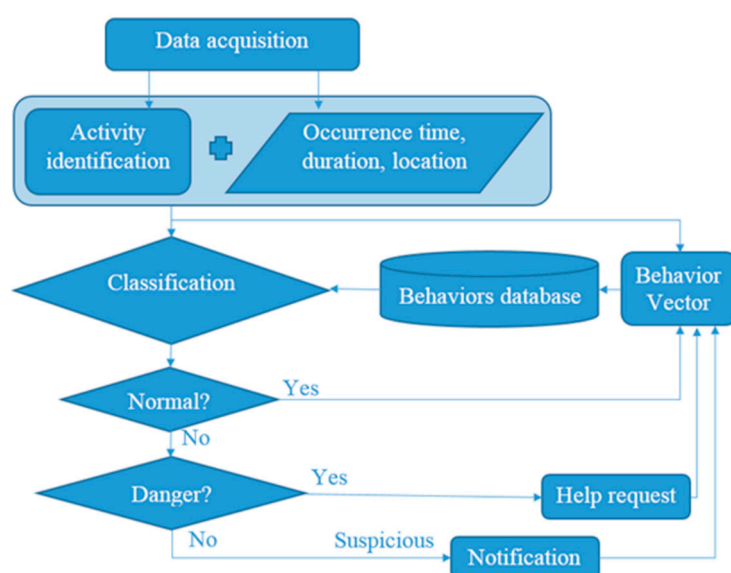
Data acquisition

Activity identification

Occurrence time, duration, location

Classification

Behaviors database

Behavior Vector

Normal?

Yes

No

Danger?

Yes

Help request

No

Suspicious

Notification